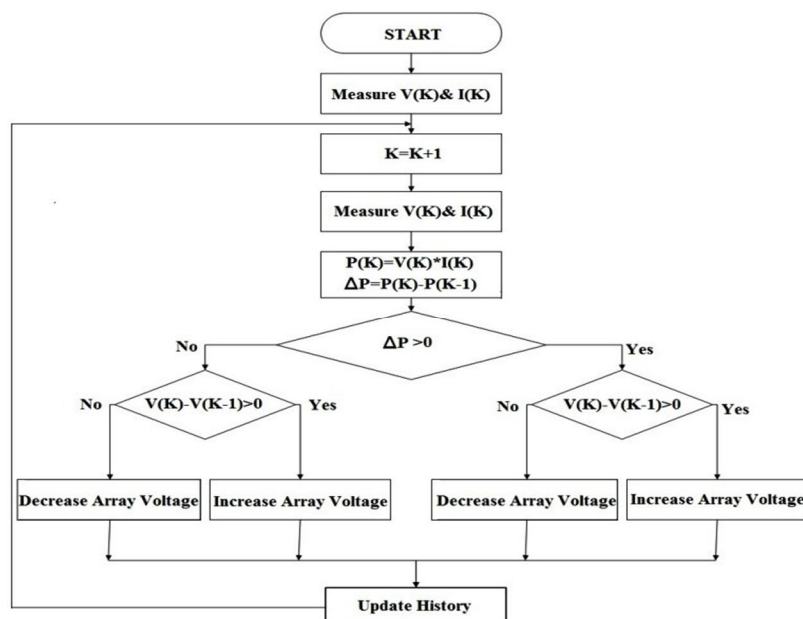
START

Measure V(K)& I(K)

K=K+1

Measure V(K)& I(K)

P(K)=V(K)*I(K)
ΔP=P(K)-P(K-1)

No

ΔP >0

Yes

No

V(K)-V(K-1)>0

Yes

No

V(K)-V(K-1)>0

Yes

Decrease Array Voltage

Increase Array Voltage

Decrease Array Voltage

Increase Array Voltage

Update History